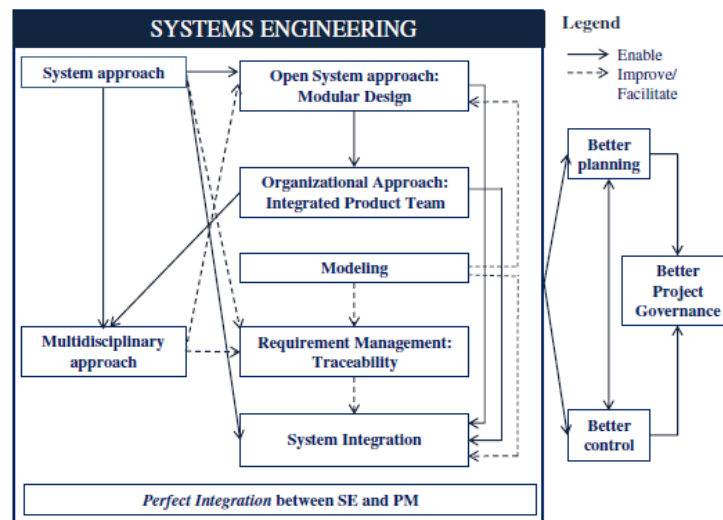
SYSTEMS ENGINEERING

Legend
Enable
Improve/ Facilitate

System approach

Open System approach: Modular Design

Organizational Approach: Integrated Product Team

Modeling

Multidisciplinary approach

Requirement Management: Traceability

System Integration

Better planning

Better Project Governance

Better control

*Perfect Integration* between SE and PM